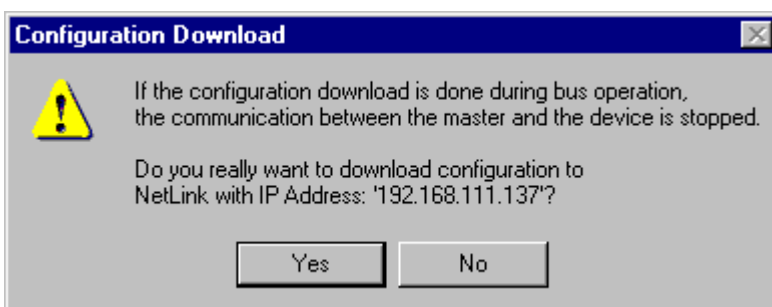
Configuration Download

If the configuration download is done during bus operation, the communication between the master and the device is stopped.

Do you really want to download configuration to NetLink with IP Address: '192.168.111.137'?

Yes No